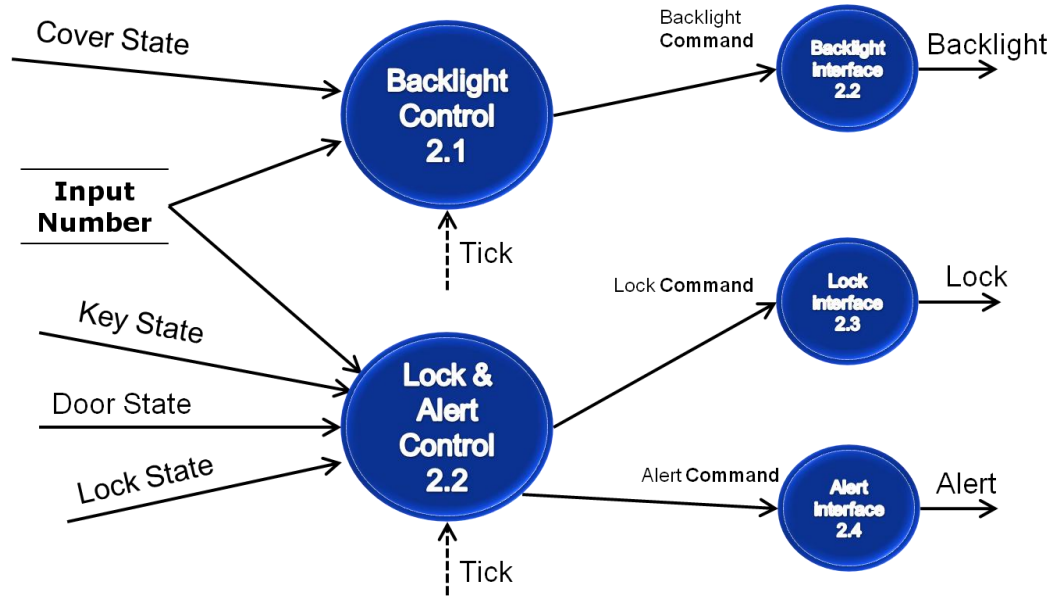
Cover State

Input Number

Key State

Door State

Lock State

Backlight Control 2.1

Tick

Lock & Alert Control 2.2

Tick

Backlight Command

Backlight Interface 2.2

Backlight

Lock Command

Lock Interface 2.3

Lock

Alert Command

Alert Interface 2.4

Alert